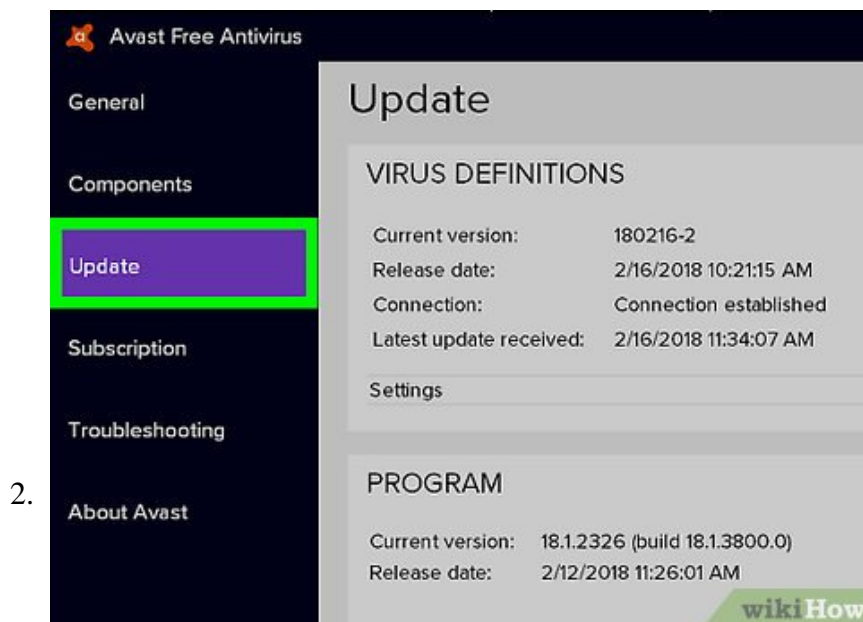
2.

Avast Free Antivirus

General

Components

Update

Subscription

Troubleshooting

About Avast

Update

VIRUS DEFINITIONS

Current version: 180216-2
Release date: 2/16/2018 10:21:15 AM
Connection: Connection established
Latest update received: 2/16/2018 11:34:07 AM

Settings

PROGRAM

Current version: 18.1.2326 (build 18.1.3800.0)
Release date: 2/12/2018 11:26:01 AM

wikiHow